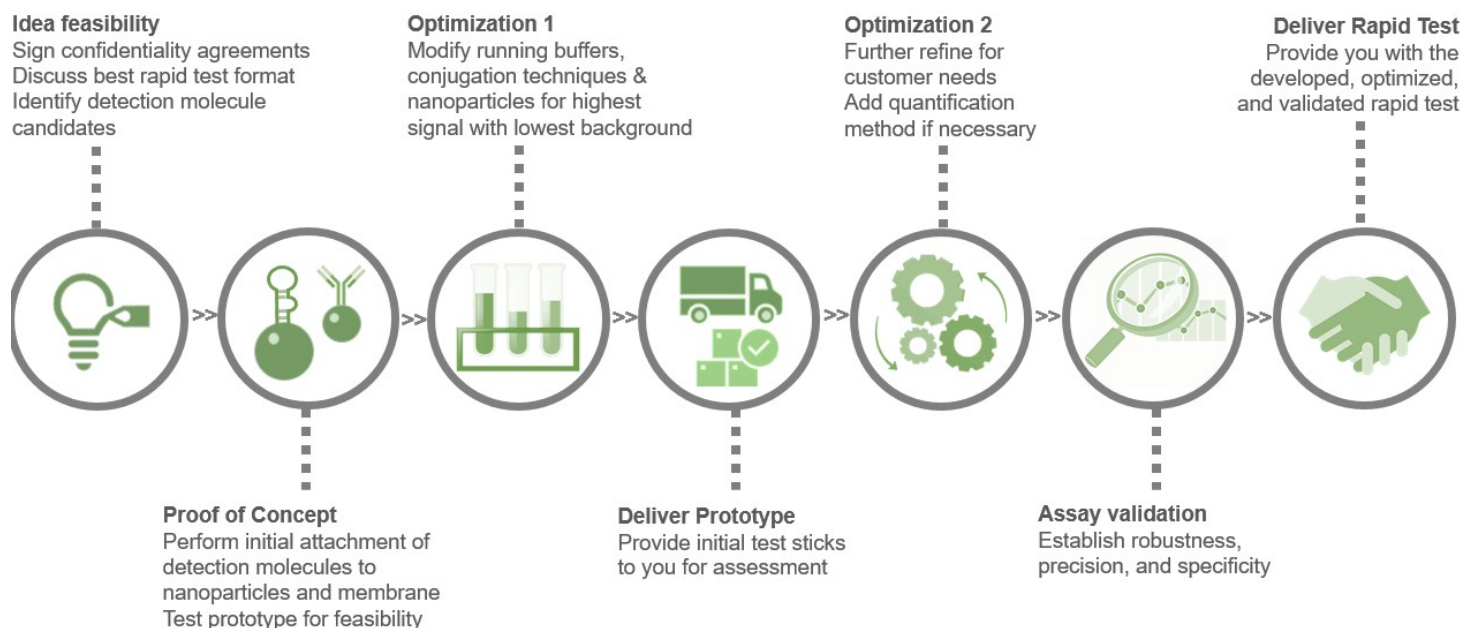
Idea feasibility
Sign confidentiality agreements
Discuss best rapid test format
Identify detection molecule candidates

Optimization 1
Modify running buffers, conjugation techniques & nanoparticles for highest signal with lowest background

Optimization 2
Further refine for customer needs
Add quantification method if necessary

Deliver Rapid Test
Provide you with the developed, optimized, and validated rapid test

>> >> >> >> >> >>

Proof of Concept
Perform initial attachment of detection molecules to nanoparticles and membrane
Test prototype for feasibility

Deliver Prototype
Provide initial test sticks to you for assessment

Assay validation
Establish robustness, precision, and specificity